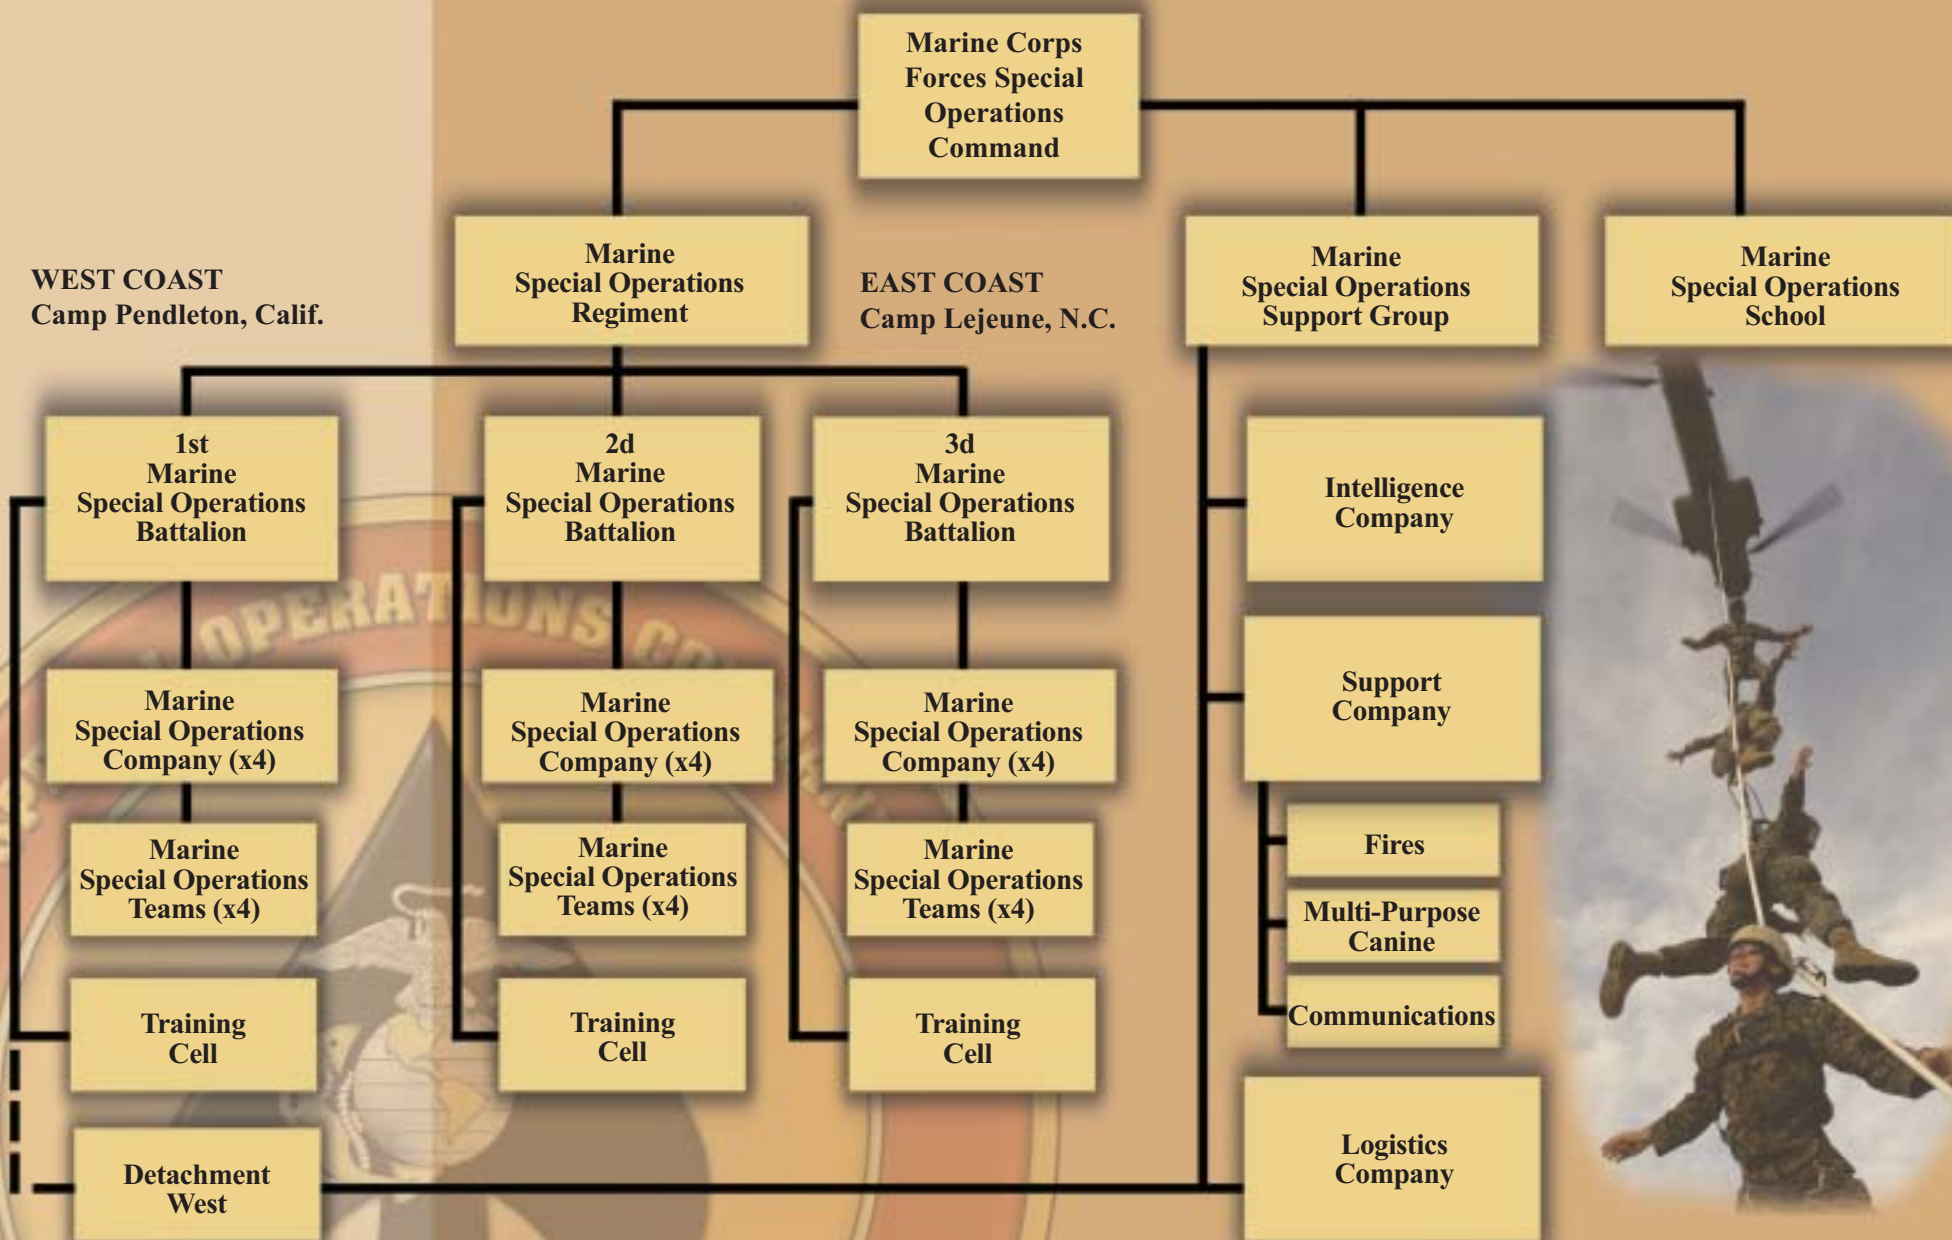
Marine Corps Forces Special Operations Command

Marine Special Operations Regiment

Marine Special Operations Support Group

Marine Special Operations School

WEST COAST
Camp Pendleton, Calif.

EAST COAST
Camp Lejeune, N.C.

1st Marine Special Operations Battalion

2d Marine Special Operations Battalion

3d Marine Special Operations Battalion

Intelligence Company

Marine Special Operations Company (x4)

Marine Special Operations Company (x4)

Marine Special Operations Company (x4)

Support Company

Marine Special Operations Teams (x4)

Marine Special Operations Teams (x4)

Marine Special Operations Teams (x4)

Fires

Multi-Purpose Canine

Communications

Training Cell

Training Cell

Training Cell

Detachment West

Logistics Company

OPERATIONS CO